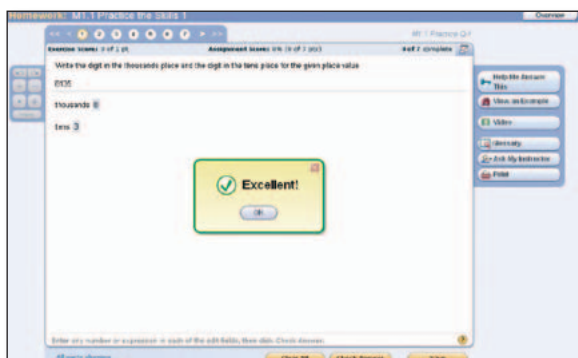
Homework: M1.1 Practice the Skills 1

Overview

M1.1 Practice Q-1

Exercise Score: 0 of 1 pt

Assignment Score: 0% (0 of 1 pt)

4 of 7 complete

Write the digit in the thousands place and the digit in the tens place for the given place value

8935

thousands 8

tens 3

Excellent!

OK

Help Me Answer This

View an Example

Video

Glossary

Ask My Instructor

Print

Enter any number or expression in each of the edit fields, then click Check Answer.

All parts showing

Clear All

Check Answer

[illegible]